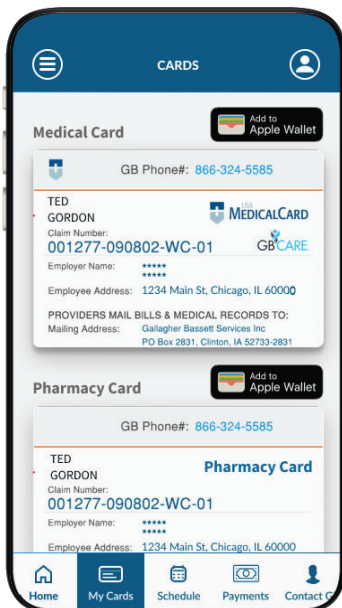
CARDS

Medical Card

Add to Apple Wallet

GB Phone#: 866-324-5585

TED GORDON

USA MEDICALCARD

Claim Number:

001277-090802-WC-01

GBCARE

Employer Name: *****
*****

Employee Address: 1234 Main St, Chicago, IL 60000

PROVIDERS MAIL BILLS & MEDICAL RECORDS TO:

Mailing Address: Gallagher Bassett Services Inc
PO Box 2831, Clinton, IA 52733-2831

Pharmacy Card

Add to Apple Wallet

GB Phone#: 866-324-5585

TED GORDON

Pharmacy Card

Claim Number:

001277-090802-WC-01

Employer Name: *****
*****

Employee Address: 1234 Main St, Chicago, IL 60000

Home

My Cards

Schedule

Payments

Contact G